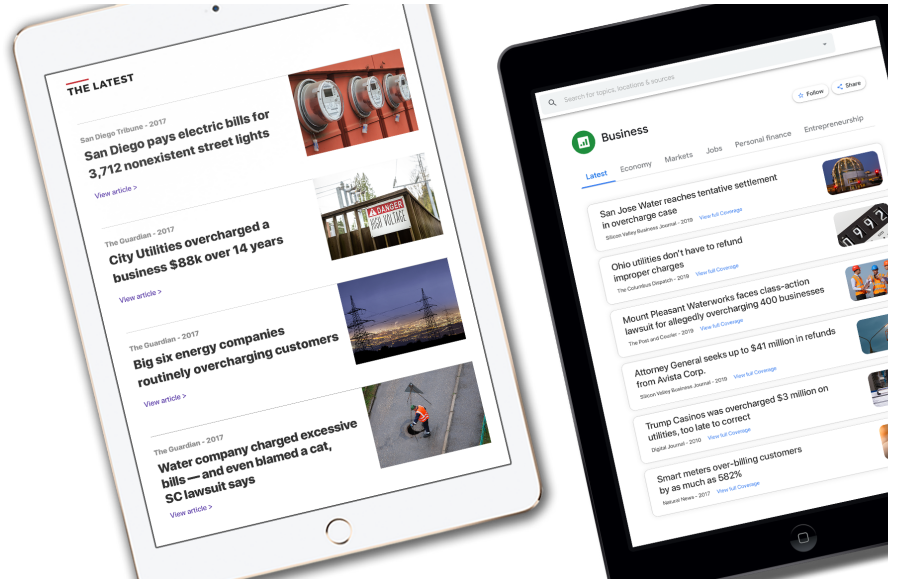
THE LATEST

San Diego Tribune - 2017
San Diego pays electric bills for 3,712 nonexistent street lights
View article >

The Guardian - 2017
City Utilities overcharged a business $88k over 14 years
View article >

The Guardian - 2017
Big six energy companies routinely overcharging customers
View article >

The Guardian - 2017
Water company charged excessive bills — and even blamed a cat, SC lawsuit says
View article >

DANGER
HIGH VOLTAGE

Search for topics, locations & sources

Follow
Share

Business

Latest
Economy
Markets
Jobs
Personal finance
Entrepreneurship

San Jose Water reaches tentative settlement in overcharge case
Silicon Valley Business Journal - 2019
View full Coverage

Ohio utilities don't have to refund improper charges
The Columbus Dispatch - 2019
View full Coverage

Mount Pleasant Waterworks faces class-action lawsuit for allegedly overcharging 400 businesses
The Post and Courier - 2019
View full Coverage

Attorney General seeks up to $41 million in refunds from Avista Corp.
Silicon Valley Business Journal - 2019
View full Coverage

Trump Casinos was overcharged $3 million on utilities, too late to correct
Digital Journal - 2010
View full Coverage

Smart meters over-billing customers by as much as 582%
Natural News - 2017
View full Coverage